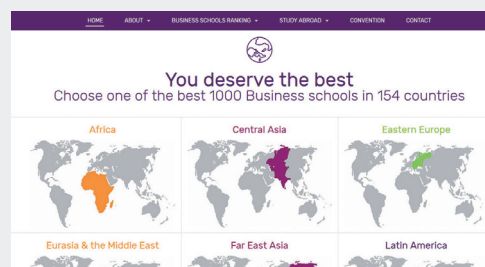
HOME ABOUT ▾ BUSINESS SCHOOLS RANKING ▾ STUDY ABROAD ▾ CONVENTION CONTACT

You deserve the best

Choose one of the best 1000 Business schools in 154 countries

Africa

Central Asia

Eastern Europe

Eurasia & the Middle East

Far East Asia

Latin America